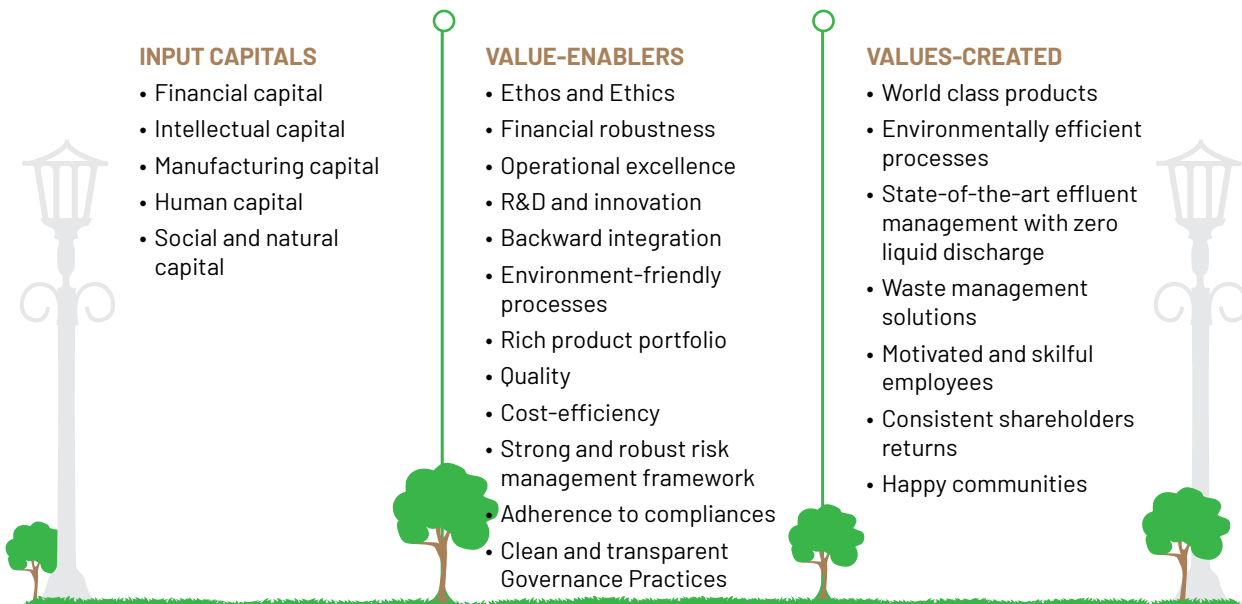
INPUT CAPITALS
• Financial capital
• Intellectual capital
• Manufacturing capital
• Human capital
• Social and natural capital

VALUE-ENABLERS
• Ethos and Ethics
• Financial robustness
• Operational excellence
• R&D and innovation
• Backward integration
• Environment-friendly processes
• Rich product portfolio
• Quality
• Cost-efficiency
• Strong and robust risk management framework
• Adherence to compliances
• Clean and transparent Governance Practices

VALUES-CREATED
• World class products
• Environmentally efficient processes
• State-of-the-art effluent management with zero liquid discharge
• Waste management solutions
• Motivated and skilful employees
• Consistent shareholders returns
• Happy communities